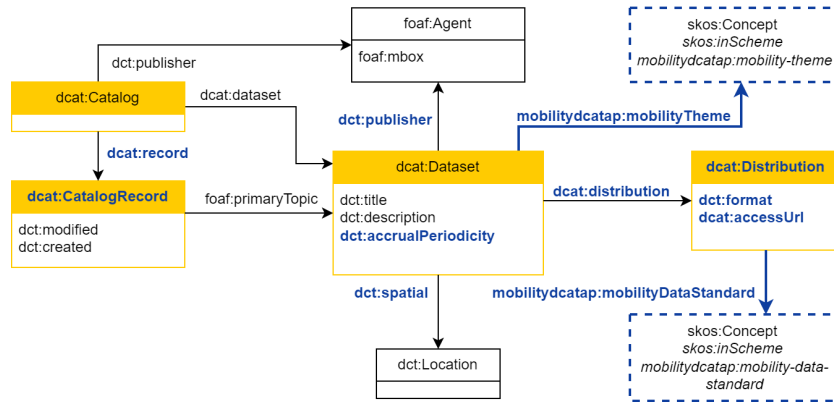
foaf:Agent
foaf:mbox

skos:Concept
*skos:inScheme*
*mobilitydcatap:mobility-theme*

dct:publisher

dcat:Catalog

dcat:dataset

dct:publisher

mobilitydcatap:mobilityTheme

dcat:record

dcat:CatalogRecord
dct:modified
dct:created

foaf:primaryTopic

dcat:Dataset
dct:title
dct:description
dct:accrualPeriodicity

dcat:distribution

dcat:Distribution
dct:format
dcat:accessUrl

dct:spatial

mobilitydcatap:mobilityDataStandard

skos:Concept
*skos:inScheme*
*mobilitydcatap:mobility-data-standard*

dct:Location